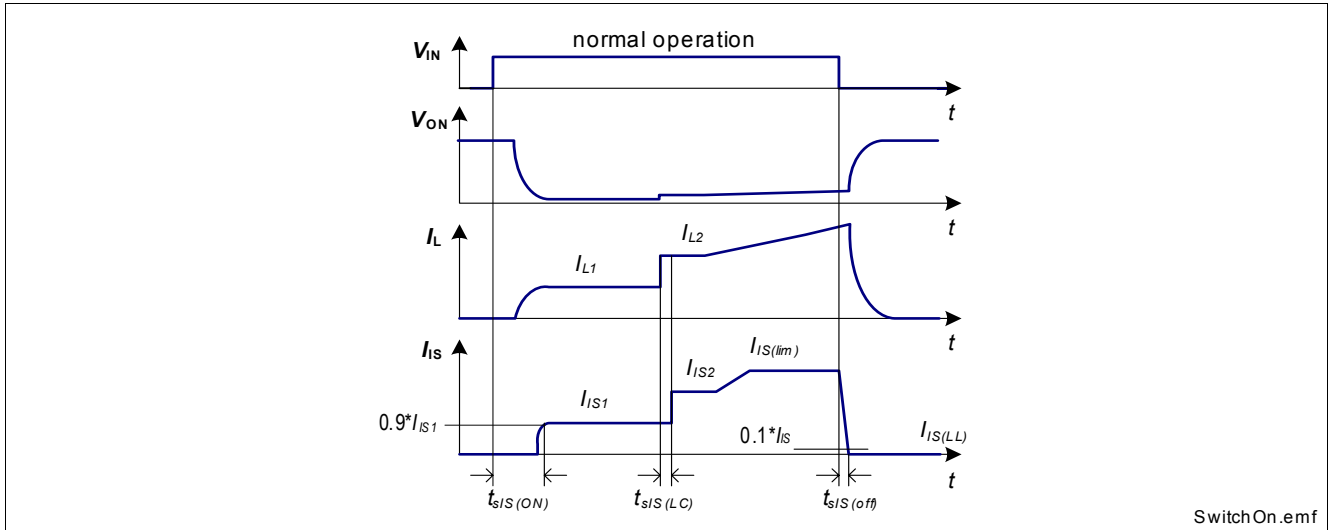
$V_{IN}$

normal operation

$t$

$V_{ON}$

$t$

$I_L$

$I_{L1}$

$I_{L2}$

$t$

$I_{IS}$

$I_{IS(lim)}$

$I_{IS2}$

$I_{IS1}$

$0.9 * I_{IS1}$

$0.1 * I_{IS}$

$I_{IS(LL)}$

$t$

$t_{sIS(ON)}$

$t_{sIS(LC)}$

$t_{sIS(off)}$

SwitchOn.emf